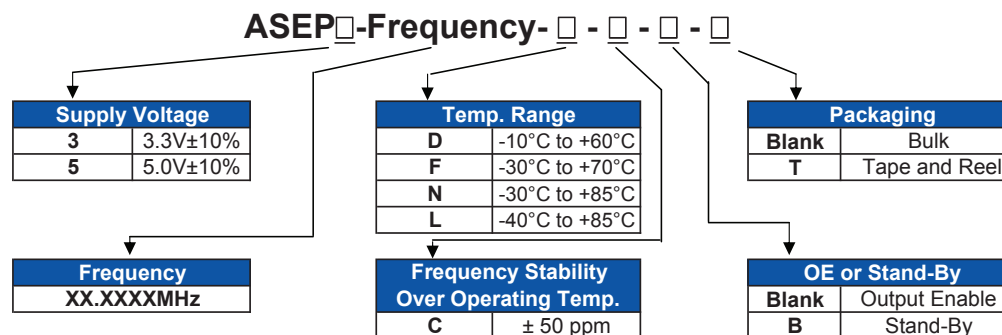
ASEP□-Frequency- □ - □ - □ - □

| Supply Voltage | |
|---|---|
| 3 | 3.3V±10% |
| 5 | 5.0V±10% |

| Temp. Range | |
|---|---|
| D | -10°C to +60°C |
| F | -30°C to +70°C |
| N | -30°C to +85°C |
| L | -40°C to +85°C |

| Packaging | |
|---|---|
| Blank | Bulk |
| T | Tape and Reel |

| Frequency |
|---|
| XX.XXXXMHz |

| Frequency Stability Over Operating Temp. | |
|---|---|
| C | ± 50 ppm |

| OE or Stand-By | |
|---|---|
| Blank | Output Enable |
| B | Stand-By |